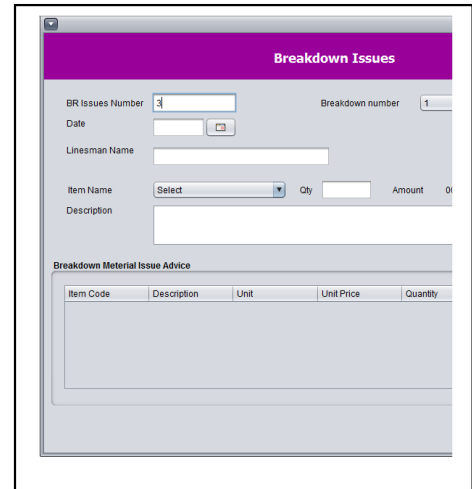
Breakdown Issues

BR Issues Number 3

Breakdown number 1

Date

Linesman Name

Item Name Select

Qty

Amount 0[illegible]

Description

Breakdown Meterial Issue Advice

| Item Code | Description | Unit | Unit Price | Quantity |
|---|---|---|---|---|